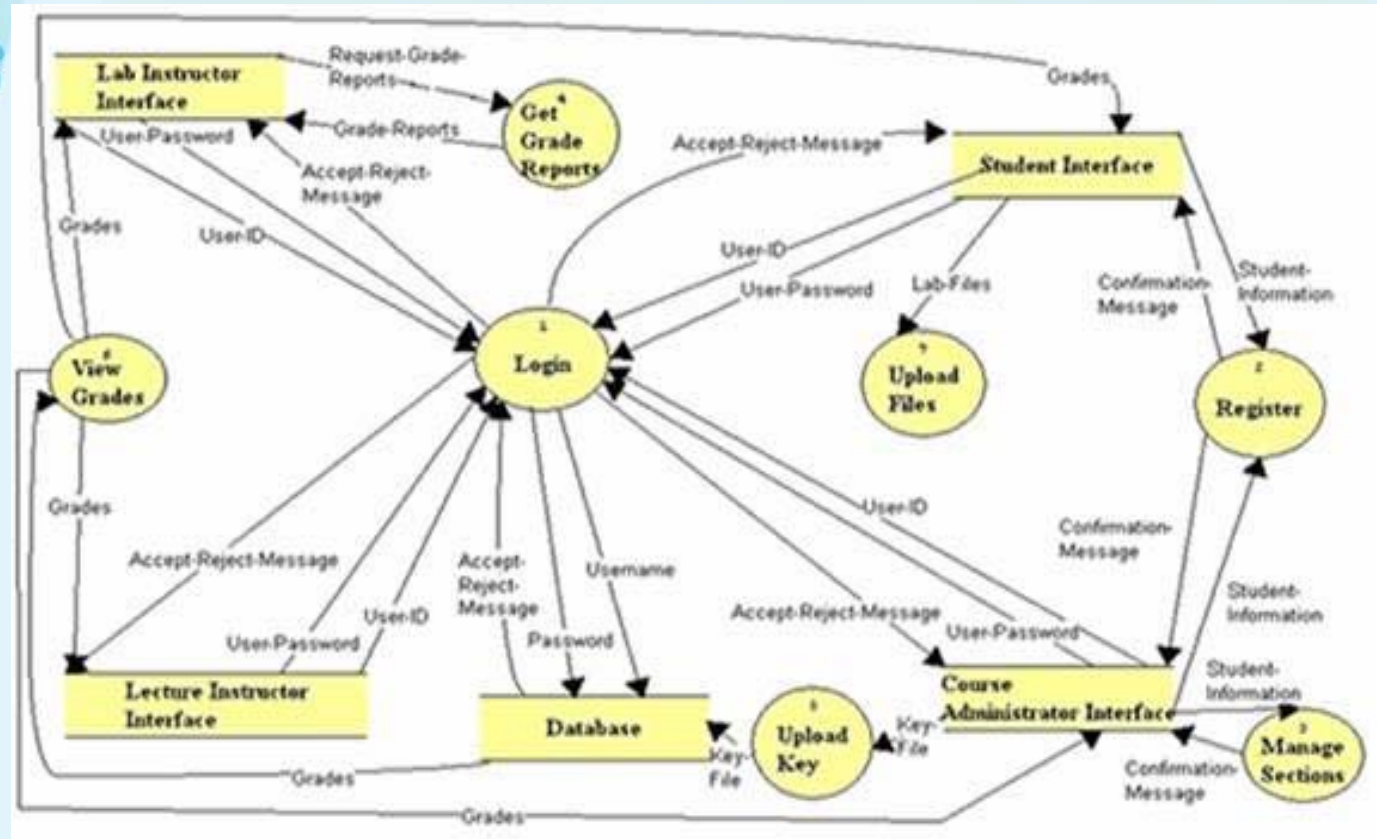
Lab Instructor Interface

Request-Grade-Reports

4 Get Grade Reports

Grade-Reports

User-Password

Accept-Reject-Message

Grades

Accept-Reject-Message

Student Interface

Grades

User-ID

User-ID

User-Password

Lab-Files

Confirmation-Message

Student-Information

6 View Grades

1 Login

7 Upload Files

2 Register

Grades

User-ID

Confirmation-Message

Accept-Reject-Message

Accept-Reject-Message

Username

Student-Information

User-Password

User-ID

Password

Accept-Reject-Message

User-Password

Lecture Instructor Interface

Database

5 Upload Key

Key-File

Course Administrator Interface

Student-Information

3 Manage Sections

Grades

Key-File

Confirmation-Message

Grades